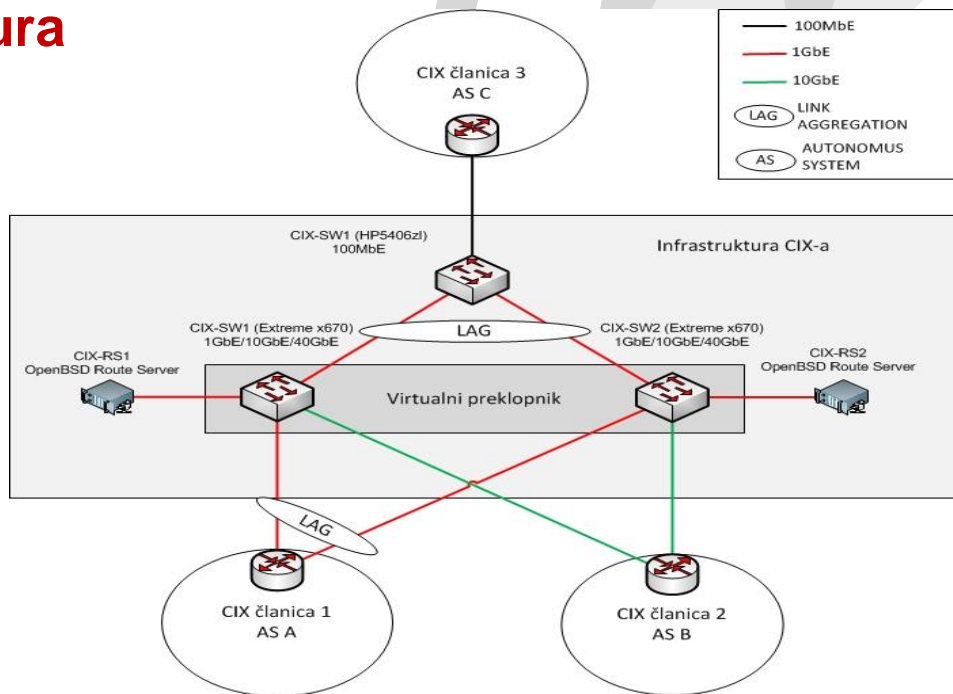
ura

100MbE
1GbE
10GbE
LAG LINK AGGREGATION
AS AUTONOMUS SYSTEM

CIX članica 3
AS C

CIX-SW1 (HP5406zl)
100MbE

Infrastruktura CIX-a

CIX-SW1 (Extreme x670)
1GbE/10GbE/40GbE

LAG

CIX-SW2 (Extreme x670)
1GbE/10GbE/40GbE

CIX-RS1
OpenBSD Route Server

CIX-RS2
OpenBSD Route Server

Virtualni preklopnik

LAG

CIX članica 1
AS A

CIX članica 2
AS B